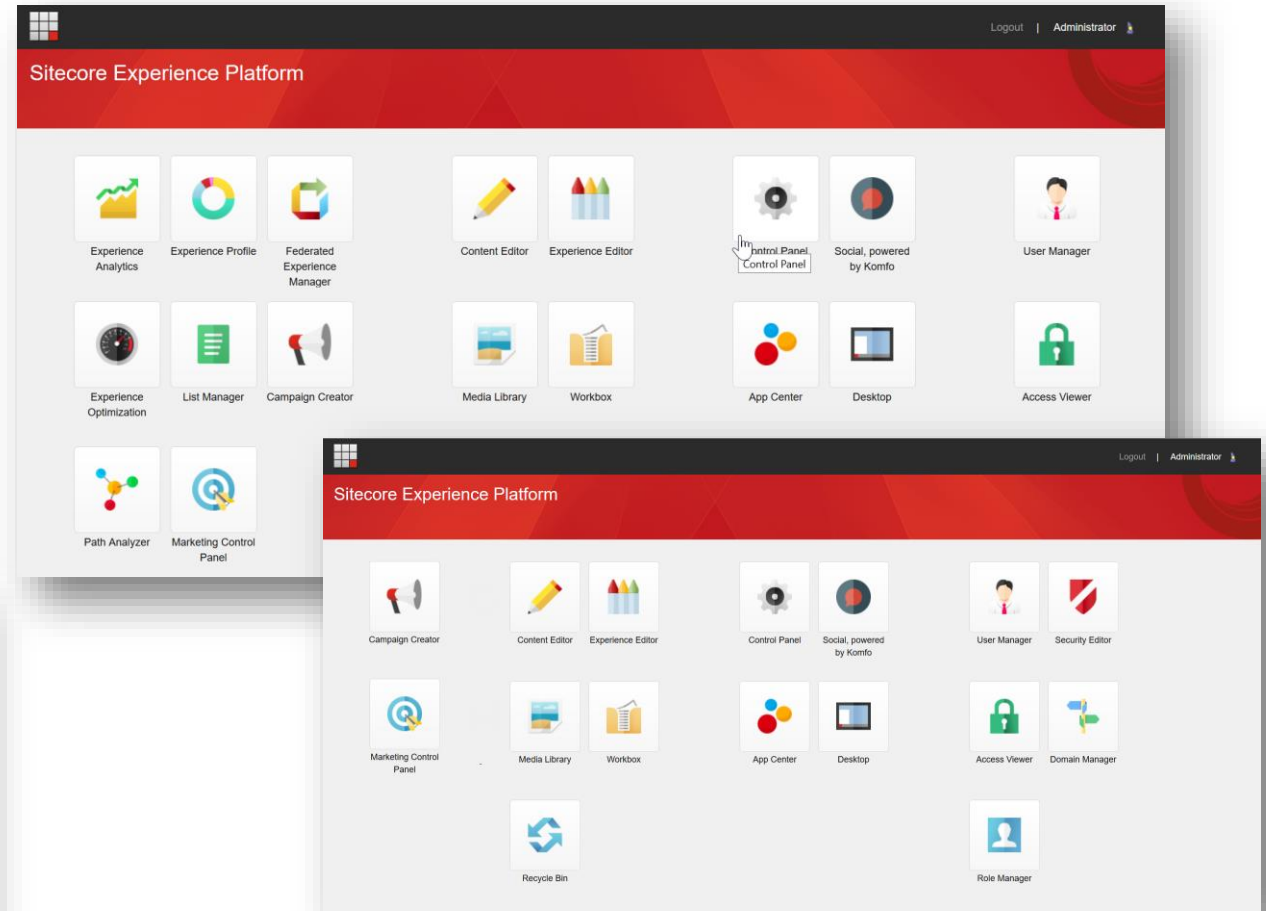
Logout | Administrator

Sitecore Experience Platform

Experience Analytics

Experience Profile

Federated Experience Manager

Content Editor

Experience Editor

Control Panel

Control Panel

Social, powered by Komfo

User Manager

Experience Optimization

List Manager

Campaign Creator

Media Library

Workbox

App Center

Desktop

Access Viewer

Path Analyzer

Marketing Control Panel

Logout | Administrator

Sitecore Experience Platform

Campaign Creator

Content Editor

Experience Editor

Control Panel

Social, powered by Komfo

User Manager

Security Editor

Marketing Control Panel

Media Library

Workbox

App Center

Desktop

Access Viewer

Domain Manager

Recycle Bin

Role Manager